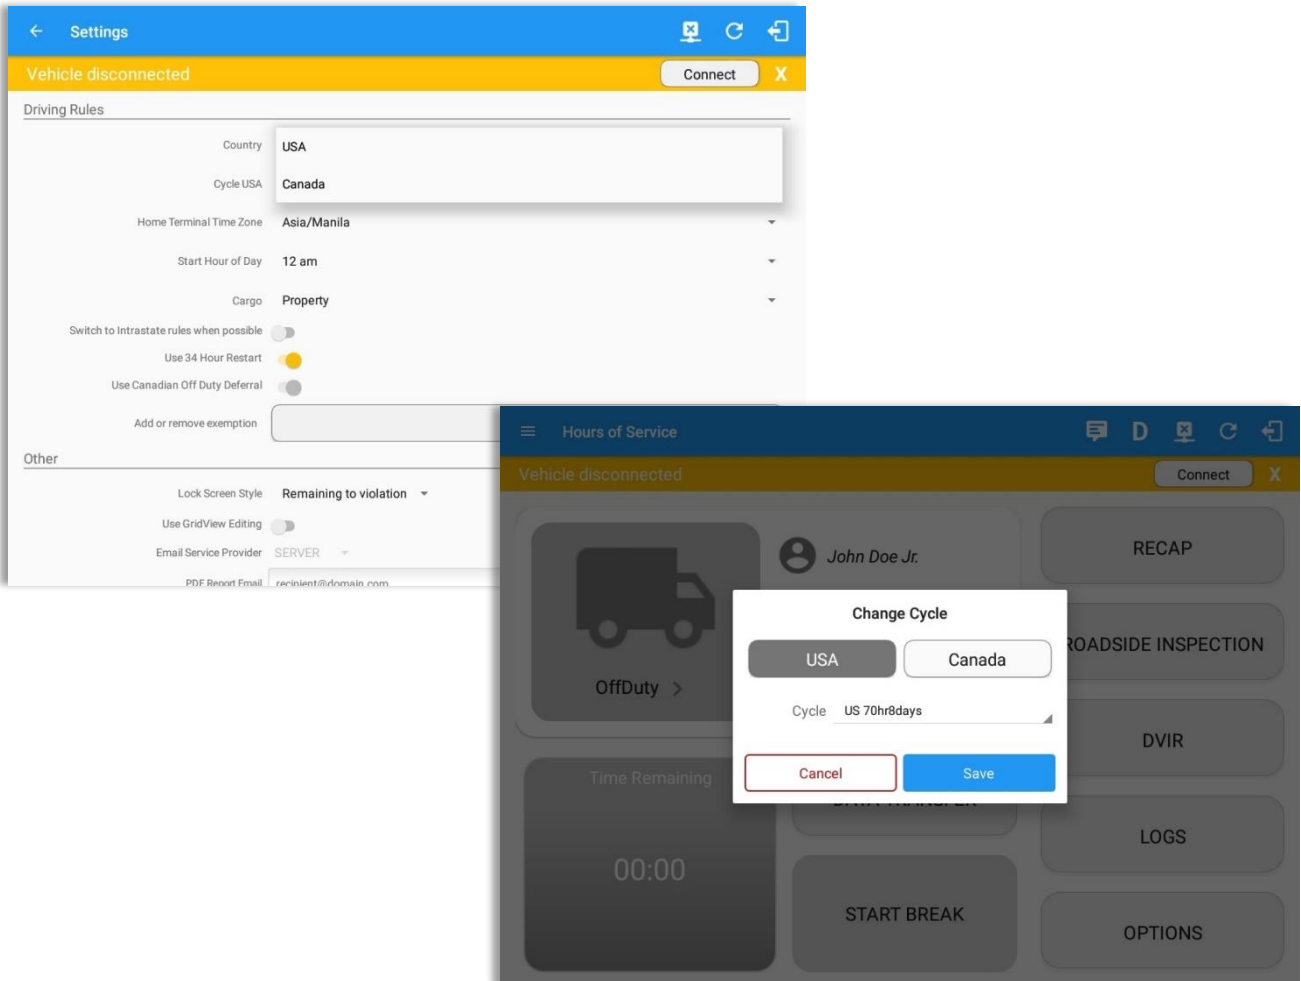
Settings

Vehicle disconnected
Connect
X

Driving Rules

Country
USA

Cycle USA
Canada

Home Terminal Time Zone
Asia/Manila

Start Hour of Day
12 am

Cargo
Property

Switch to Intrastate rules when possible

Use 34 Hour Restart

Use Canadian Off Duty Deferral

Add or remove exemption

Other

Lock Screen Style
Remaining to violation

Use GridView Editing

Email Service Provider
SERVER

PDF Report Email
recipient@domain.com

Hours of Service

D

Vehicle disconnected
Connect
X

John Doe Jr.

RECAP

OffDuty >

ROADSIDE INSPECTION

Change Cycle

USA
Canada

Cycle
US 70hr8days

Cancel
Save

DVIR

Time Remaining

00:00

LOGS

START BREAK

OPTIONS